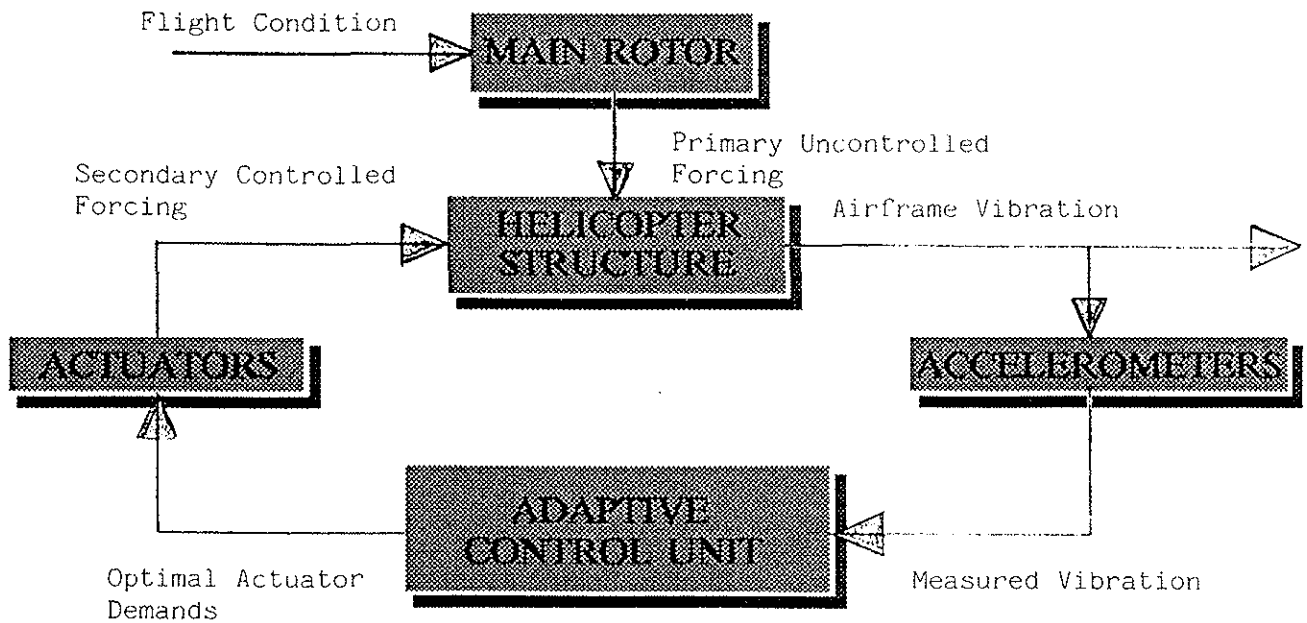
Flight Condition

MAIN ROTOR

Primary Uncontrolled Forcing

Secondary Controlled Forcing

HELICOPTER STRUCTURE

Airframe Vibration

ACTUATORS

ACCELEROMETERS

ADAPTIVE CONTROL UNIT

Optimal Actuator Demands

Measured Vibration